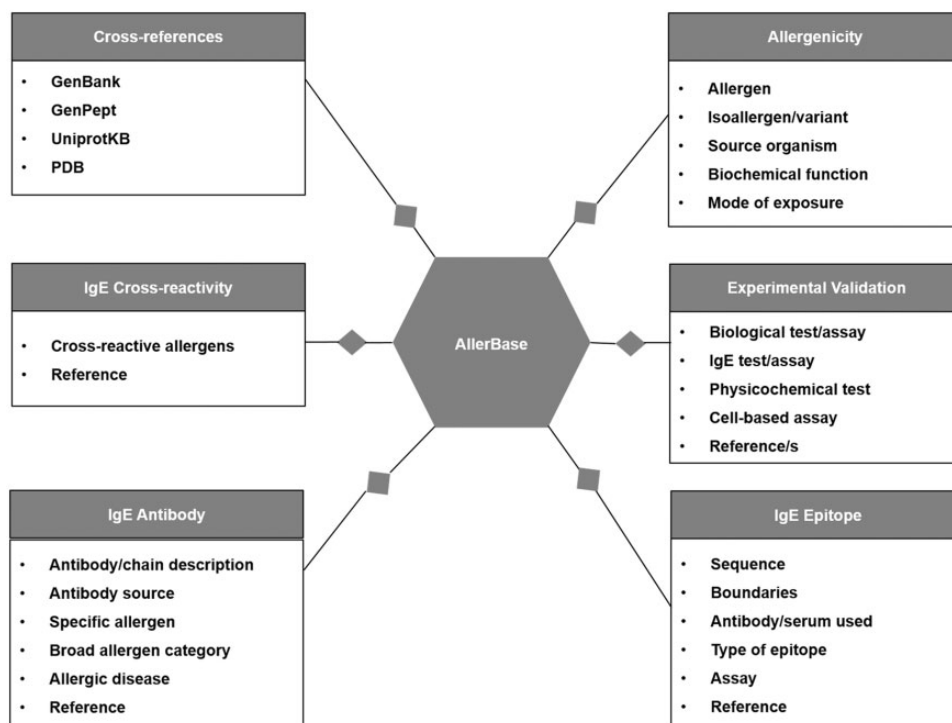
Cross-references

- GenBank
- GenPept
- UniprotKB
- PDB

Allergenicity

- Allergen
- Isoallergen/variant
- Source organism
- Biochemical function
- Mode of exposure

IgE Cross-reactivity

- Cross-reactive allergens
- Reference

AllerBase

Experimental Validation

- Biological test/assay
- IgE test/assay
- Physicochemical test
- Cell-based assay
- Reference/s

IgE Antibody

- Antibody/chain description
- Antibody source
- Specific allergen
- Broad allergen category
- Allergic disease
- Reference

IgE Epitope

- Sequence
- Boundaries
- Antibody/serum used
- Type of epitope
- Assay
- Reference